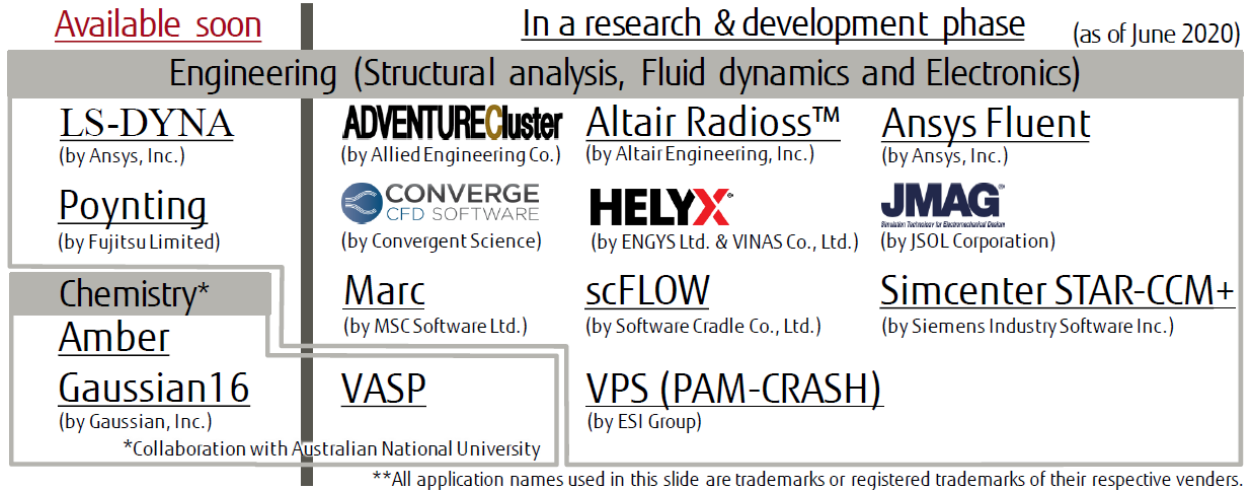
Available soon

In a research & development phase

(as of June 2020)

Engineering (Structural analysis, Fluid dynamics and Electronics)

LS-DYNA
(by Ansys, Inc.)

Poynting
(by Fujitsu Limited)

ADVENTURECluster
(by Allied Engineering Co.)

Altair Radioss™
(by Altair Engineering, Inc.)

Ansys Fluent
(by Ansys, Inc.)

CONVERGE CFD SOFTWARE
(by Convergent Science)

HELYX
(by ENGYS Ltd. & VINAS Co., Ltd.)

JMAG
Simulation Technology for Electromechanical Design
(by JSOL Corporation)

Chemistry*

Amber

Gaussian16
(by Gaussian, Inc.)

Marc
(by MSC Software Ltd.)

scFLOW
(by Software Cradle Co., Ltd.)

Simcenter STAR-CCM+
(by Siemens Industry Software Inc.)

VASP

VPS (PAM-CRASH)
(by ESI Group)

*Collaboration with Australian National University

**All application names used in this slide are trademarks or registered trademarks of their respective venders.